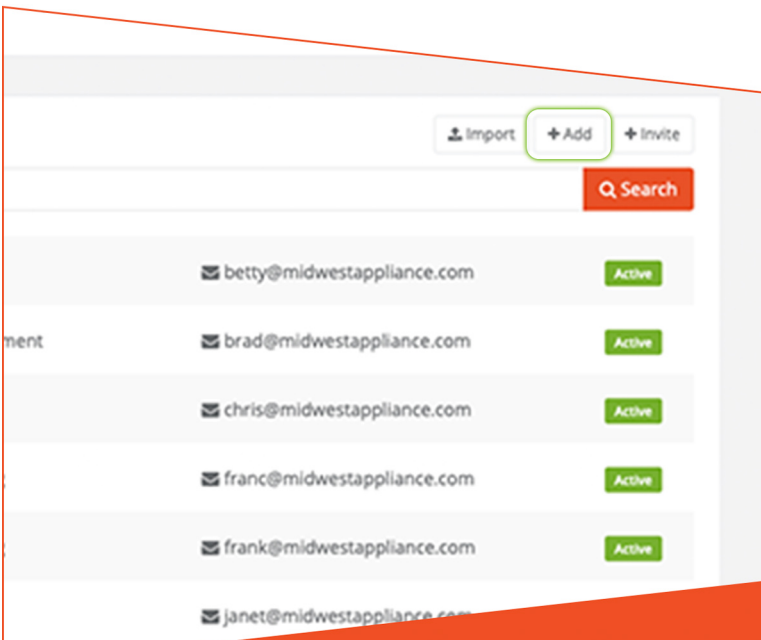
Import + Add + Invite

Search

betty@midwestappliance.com Active

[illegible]ment brad@midwestappliance.com Active

chris@midwestappliance.com Active

franc@midwestappliance.com Active

frank@midwestappliance.com Active

janet@midwestappliance.com